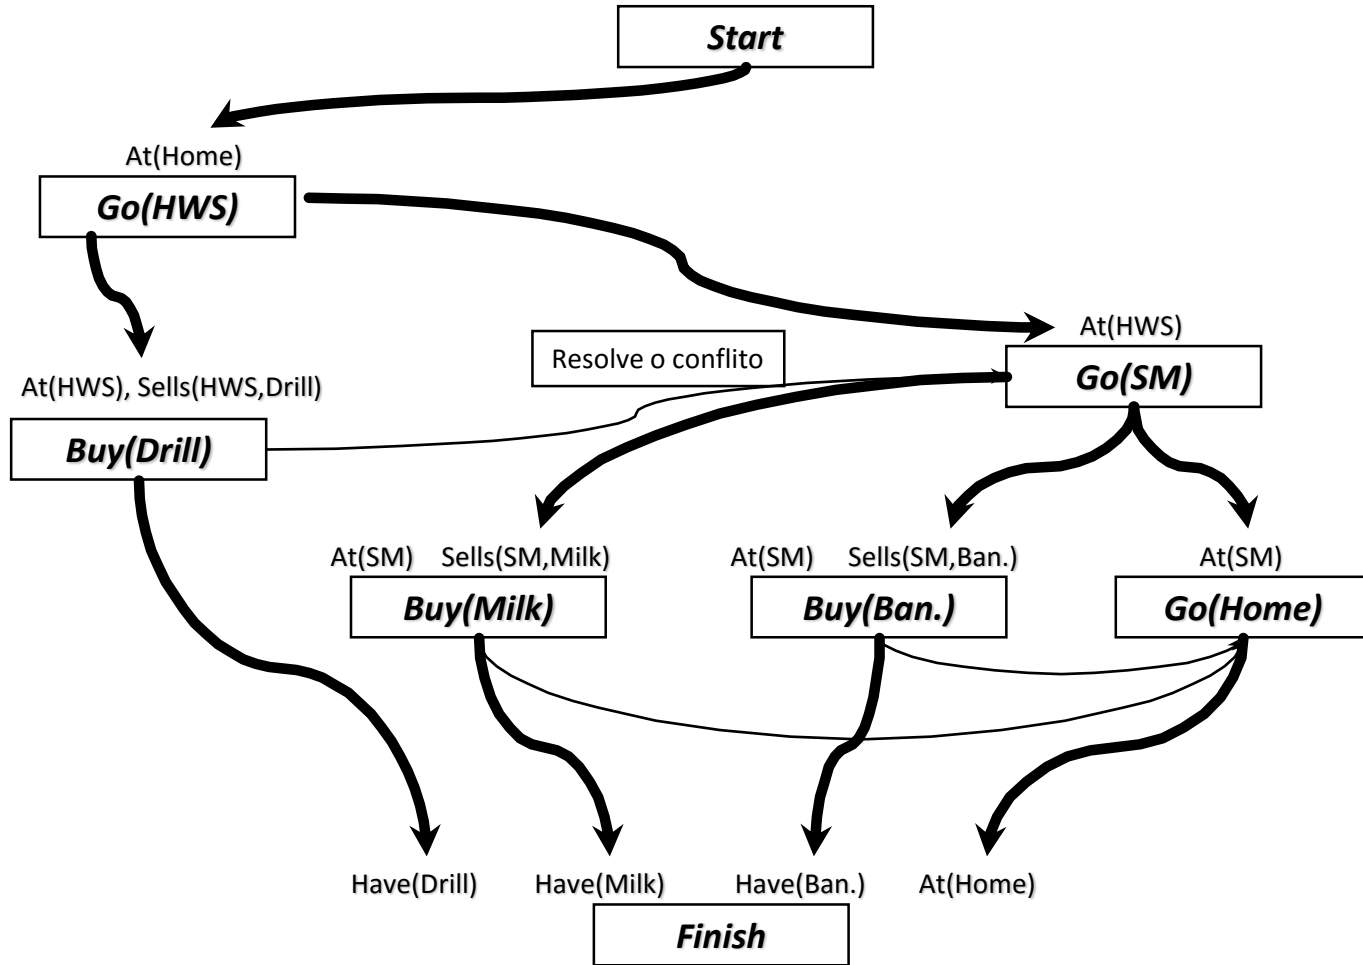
Start

At(Home)
Go(HWS)

At(HWS)
Resolve o conflito
Go(SM)

At(HWS), Sells(HWS,Drill)
Buy(Drill)

At(SM) Sells(SM,Milk)
Buy(Milk)

At(SM) Sells(SM,Ban.)
Buy(Ban.)

At(SM)
Go(Home)

Have(Drill) Have(Milk) Have(Ban.) At(Home)
Finish